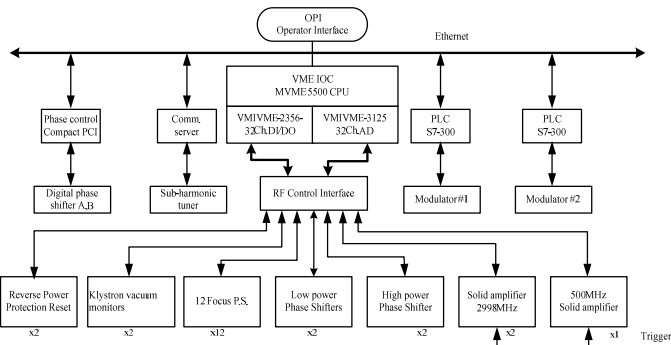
OPI
Operator Interface

Ethernet

VME IOC
MVME5500 CPU

VMIVME-2356-32ChDI/DO

VMIVME-3125 32ChAD

Phase control Compact PCI

Comm. server

PLC S7-300

PLC S7-300

Digital phase shifter A,B

Sub-harmonic tuner

RF Control Interface

Modulator#1

Modulator #2

Reverse Power Protection Reset
x2

Klystron vacuum monitors
x2

12 Focus P.S.
x12

Low power Phase Shifters
x2

High power Phase Shifter
x2

Solid amplifier 2998MHz
x2

500MHz Solid amplifier
x1

Trigger